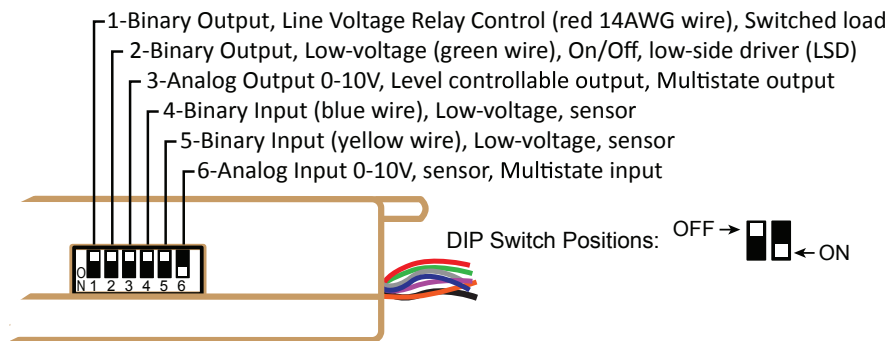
1-Binary Output, Line Voltage Relay Control (red 14AWG wire), Switched load
2-Binary Output, Low-voltage (green wire), On/Off, low-side driver (LSD)
3-Analog Output 0-10V, Level controllable output, Multistate output
4-Binary Input (blue wire), Low-voltage, sensor
5-Binary Input (yellow wire), Low-voltage, sensor
6-Analog Input 0-10V, sensor, Multistate input

ON 1 2 3 4 5 6

DIP Switch Positions: OFF → ← ON